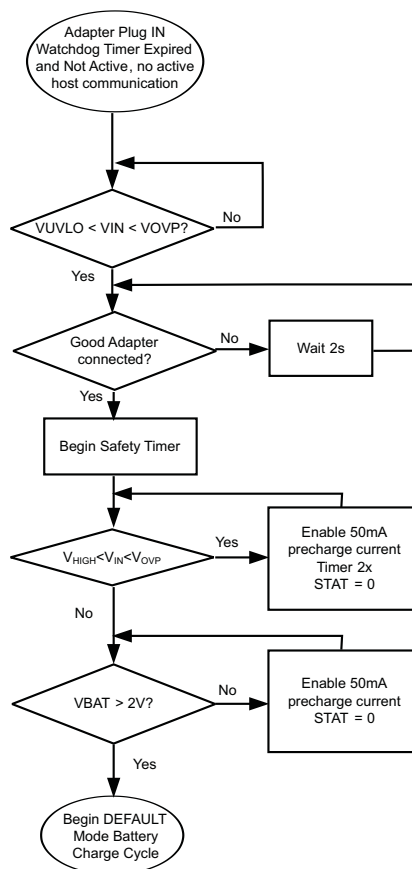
Adapter Plug IN Watchdog Timer Expired and Not Active, no active host communication

VUVLO < VIN < VOVP?

No

Yes

Good Adapter connected?

No

Wait 2s

Yes

Begin Safety Timer

$V_{HIGH}$<$V_{IN}$<$V_{OVP}$

Yes

Enable 50mA precharge current Timer 2x STAT = 0

No

VBAT > 2V?

No

Enable 50mA precharge current STAT = 0

Yes

Begin DEFAULT Mode Battery Charge Cycle